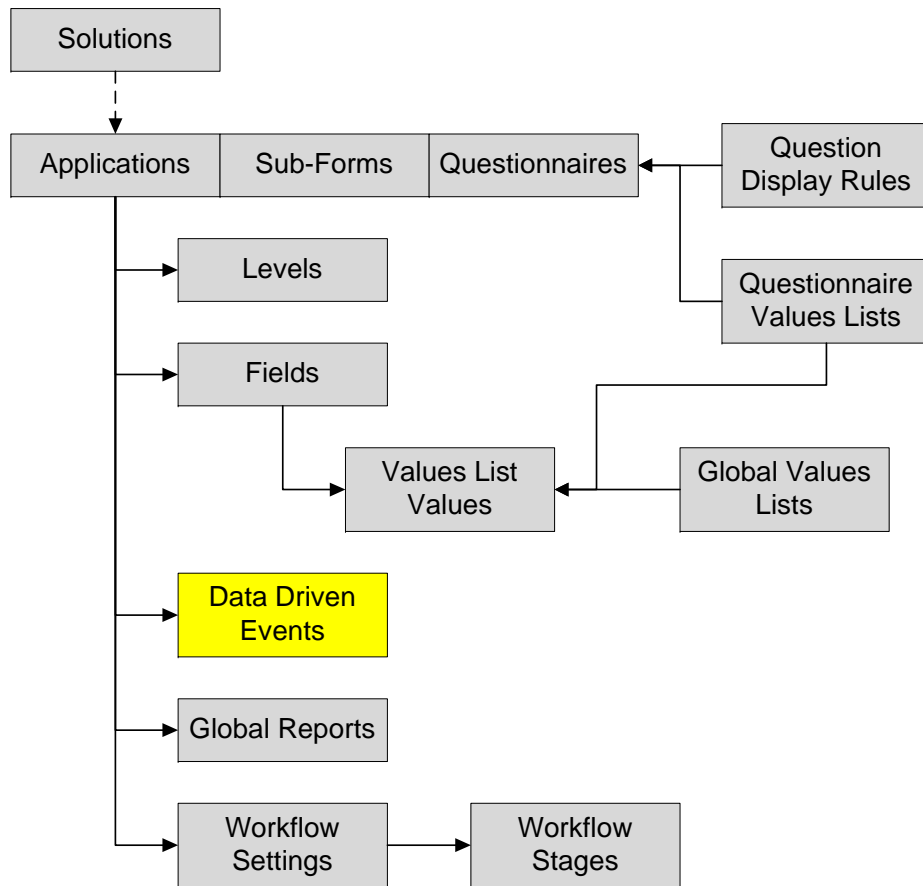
Solutions

Applications

Sub-Forms

Questionnaires

Question Display Rules

Levels

Questionnaire Values Lists

Fields

Values List Values

Global Values Lists

Data Driven Events

Global Reports

Workflow Settings

Workflow Stages